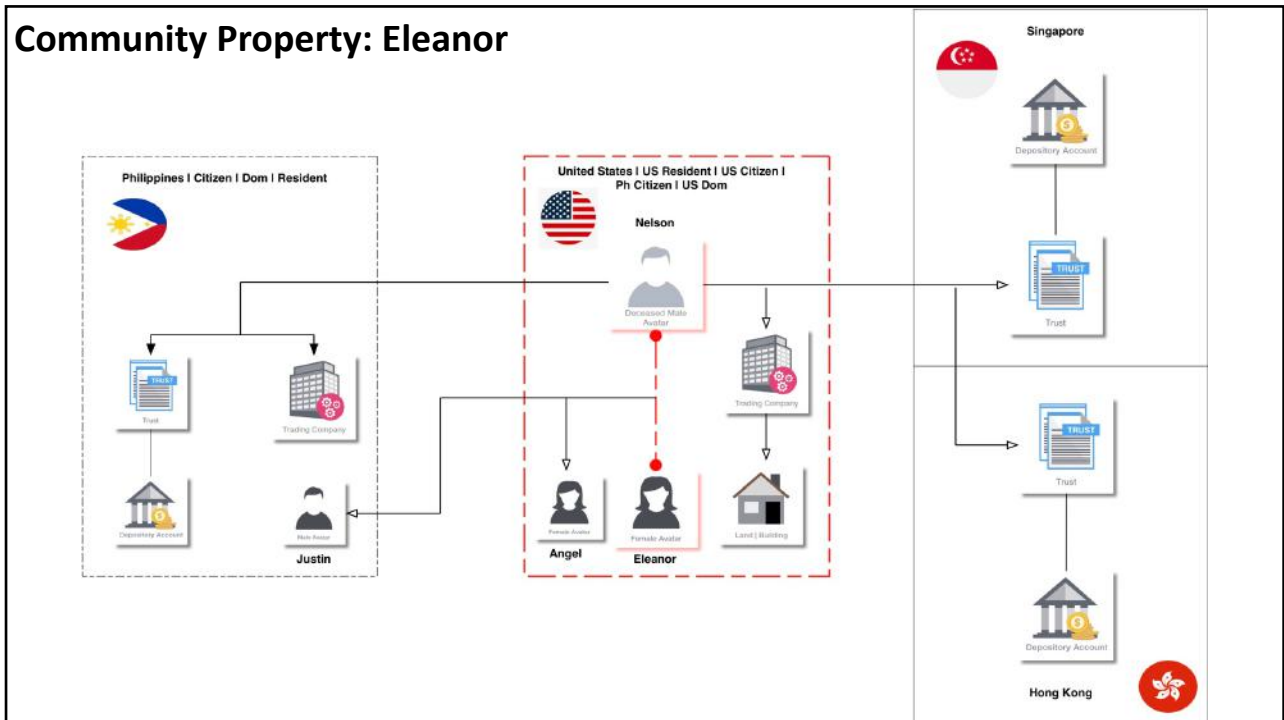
Community Property: Eleanor

Philippines I Citizen I Dom I Resident

TRUST
Trust

Trading Company

Depository Account

Male Avatar
Justin

United States I US Resident I US Citizen I Ph Citizen I US Dom

Nelson

Deceased Male Avatar

Trading Company

Female Avatar
Angel

Female Avatar
Eleanor

Land | Building

Singapore

Depository Account

TRUST
Trust

TRUST
Trust

Depository Account

Hong Kong